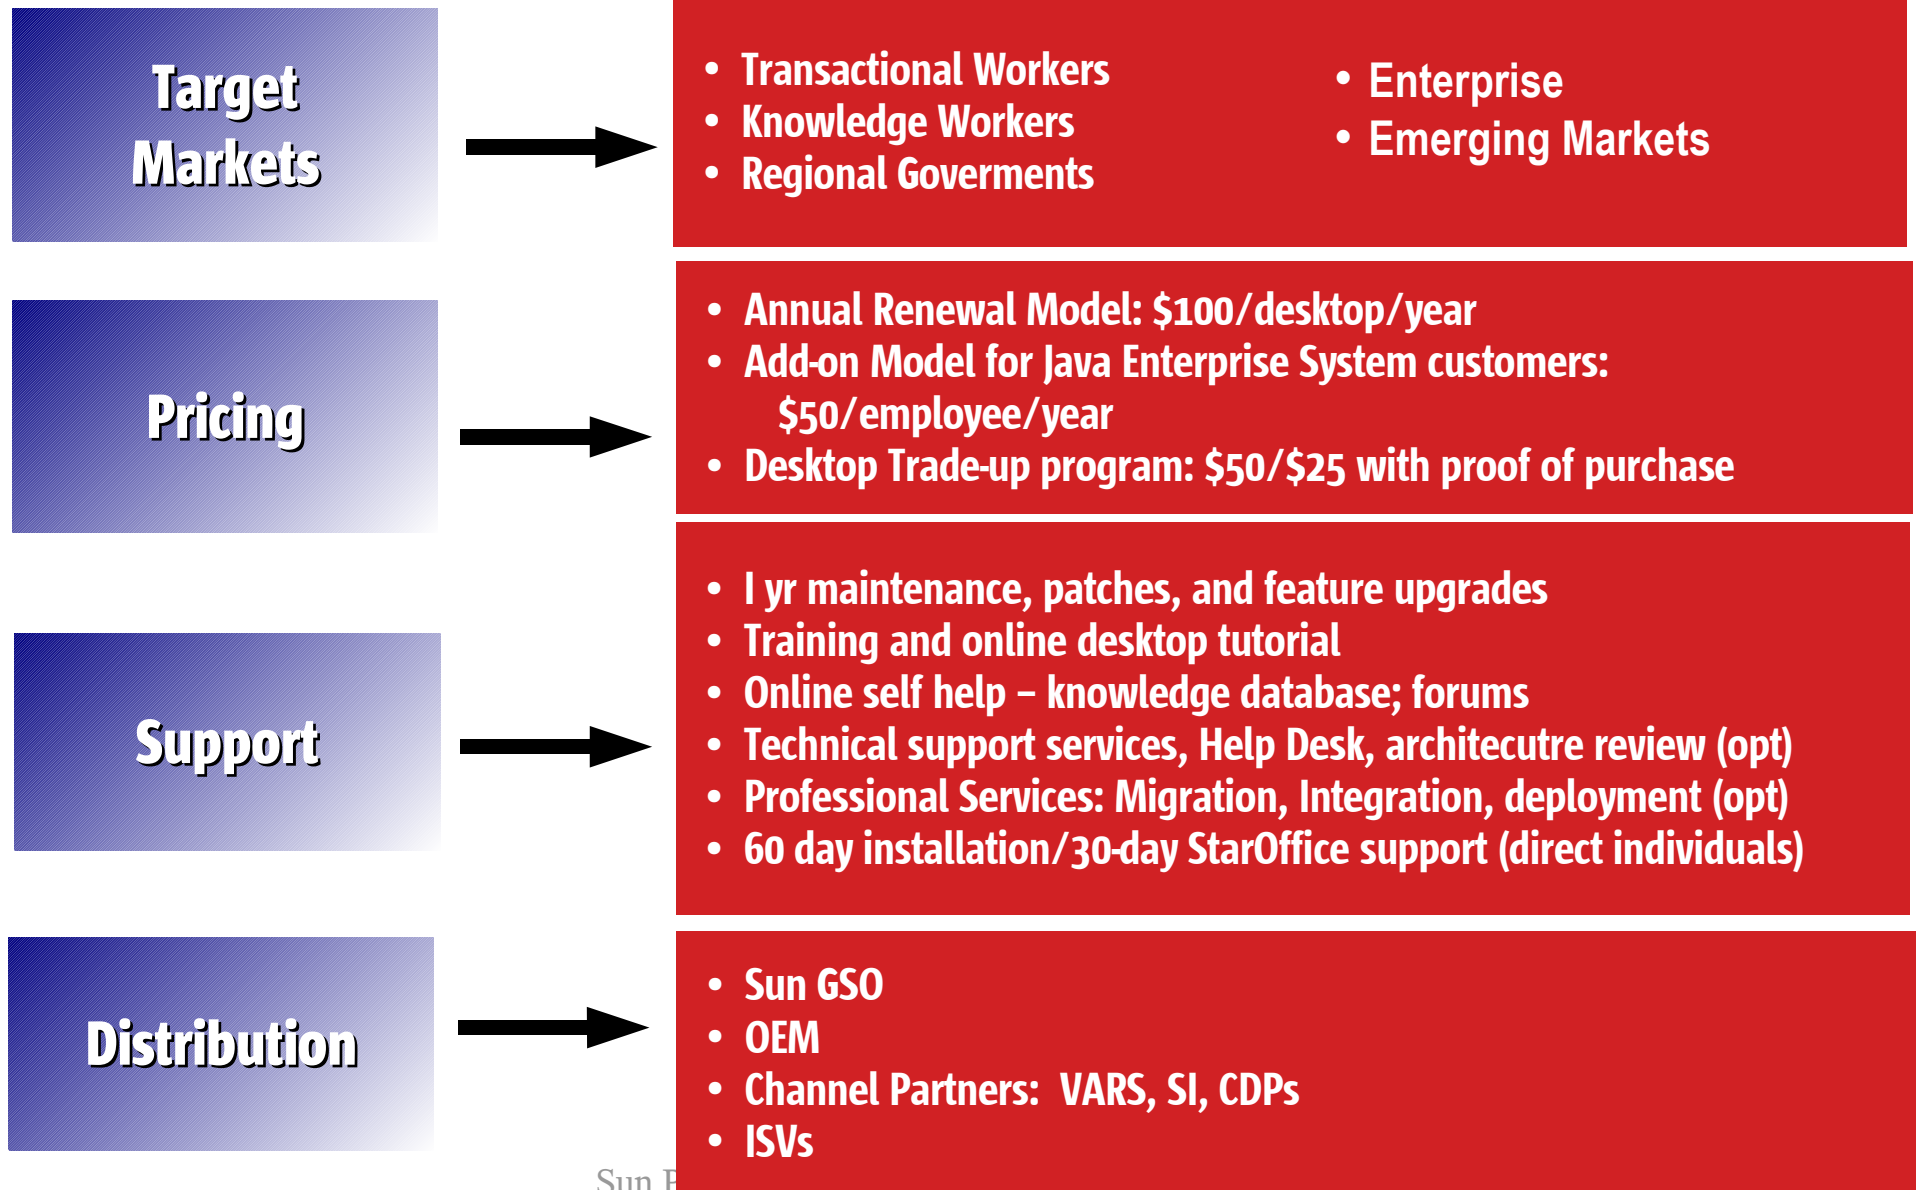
Target Markets

• Transactional Workers
• Knowledge Workers
• Regional Goverments

• Enterprise
• Emerging Markets

Pricing

• Annual Renewal Model: $100/desktop/year
• Add-on Model for Java Enterprise System customers: $50/employee/year
• Desktop Trade-up program: $50/$25 with proof of purchase

Support

• I yr maintenance, patches, and feature upgrades
• Training and online desktop tutorial
• Online self help – knowledge database; forums
• Technical support services, Help Desk, architecutre review (opt)
• Professional Services: Migration, Integration, deployment (opt)
• 60 day installation/30-day StarOffice support (direct individuals)

Distribution

• Sun GSO
• OEM
• Channel Partners: VARS, SI, CDPs
• ISVs

Sun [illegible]